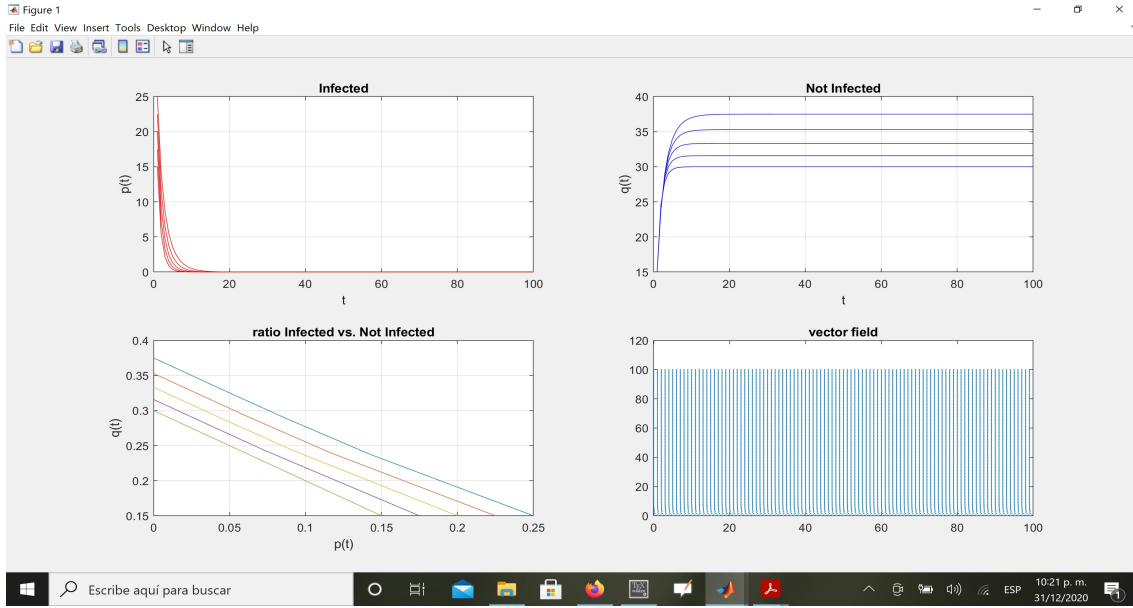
Figure 1

File Edit View Insert Tools Desktop Window Help

Infected

p(t)

25
20
15
10
5
0

0 20 40 60 80 100

t

Not Infected

q(t)

40
35
30
25
20
15

0 20 40 60 80 100

t

ratio Infected vs. Not Infected

q(t)

0.4
0.35
0.3
0.25
0.2
0.15

0 0.05 0.1 0.15 0.2 0.25

p(t)

vector field

120
100
80
60
40
20
0

0 20 40 60 80 100

Escribe aquí para buscar

ESP

10:21 p. m.
31/12/2020